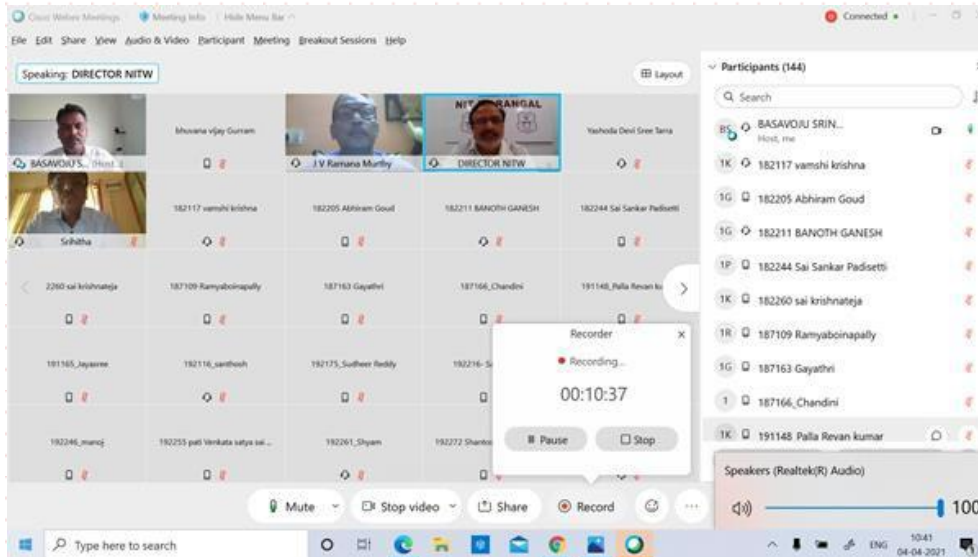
Cisco Webex Meetings Meeting Info Hide Menu Bar
Connected
File Edit Share View Audio & Video Participant Meeting Breakout Sessions Help
Speaking: DIRECTOR NITW
Layout
BASAVOJU S... Host
bhuvana vijay Gurram
J V Ramana Murthy
NIT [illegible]RANGAL
DIRECTOR NITW
Yashoda Devi Sree Tarra
Srihitha
182117 vamshi krishna
182205 Abhiram Goud
182211 BANOTH GANESH
182244 Sai Sankar Padisetti
2260 sai krishnateja
187109 Ramyaboinapally
187163 Gayathri
187166_Chandini
191148_Palla Revan ku
191165_Jayasree
192116_santhosh
192175_Sudheer Reddy
192216- S
192246_manoj
192255 pati Venkata satya sai ...
192261_Shyam
192272 Shanto
Recorder
Recording...
00:10:37
Pause
Stop
Mute
Stop video
Share
Record
Participants (144)
Search
BS BASAVOJU SRIN... Host, me
1K 182117 vamshi krishna
1G 182205 Abhiram Goud
1G 182211 BANOTH GANESH
1P 182244 Sai Sankar Padisetti
1K 182260 sai krishnateja
1R 187109 Ramyaboinapally
1G 187163 Gayathri
1 187166_Chandini
1K 191148 Palla Revan kumar
Speakers (Realtek(R) Audio)
100
Type here to search
ENG 10:41 04-04-2021